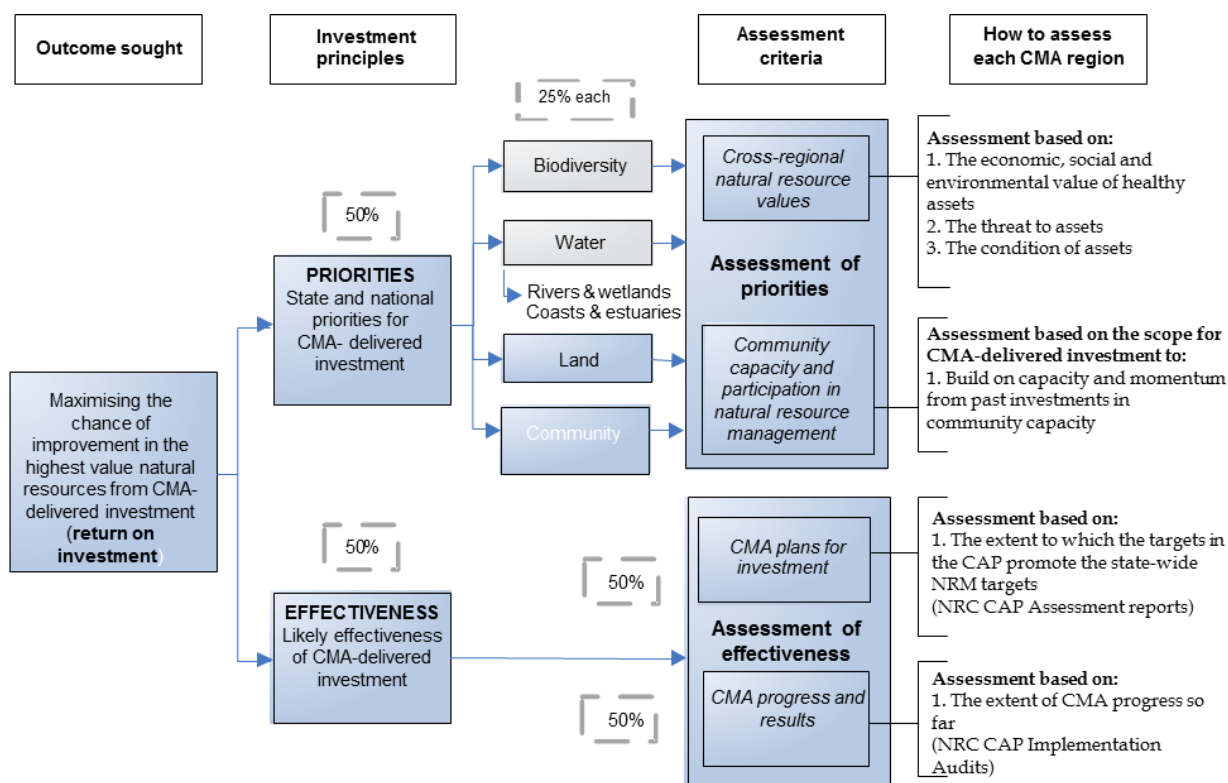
Outcome sought

Investment principles

Assessment criteria

How to assess each CMA region

25% each

Maximising the chance of improvement in the highest value natural resources from CMA-delivered investment (**return on investment**)

50%

**PRIORITIES**
State and national priorities for CMA- delivered investment

Biodiversity

Water

Rivers & wetlands
Coasts & estuaries

Land

Community

Cross-regional natural resource values

Assessment of priorities

Community capacity and participation in natural resource management

Assessment based on:
1. The economic, social and environmental value of healthy assets
2. The threat to assets
3. The condition of assets

Assessment based on the scope for CMA-delivered investment to:
1. Build on capacity and momentum from past investments in community capacity

50%

**EFFECTIVENESS**
Likely effectiveness of CMA-delivered investment

50%

50%

CMA plans for investment

Assessment of effectiveness

CMA progress and results

Assessment based on:
1. The extent to which the targets in the CAP promote the state-wide NRM targets
(NRC CAP Assessment reports)

Assessment based on:
1. The extent of CMA progress so far
(NRC CAP Implementation Audits)